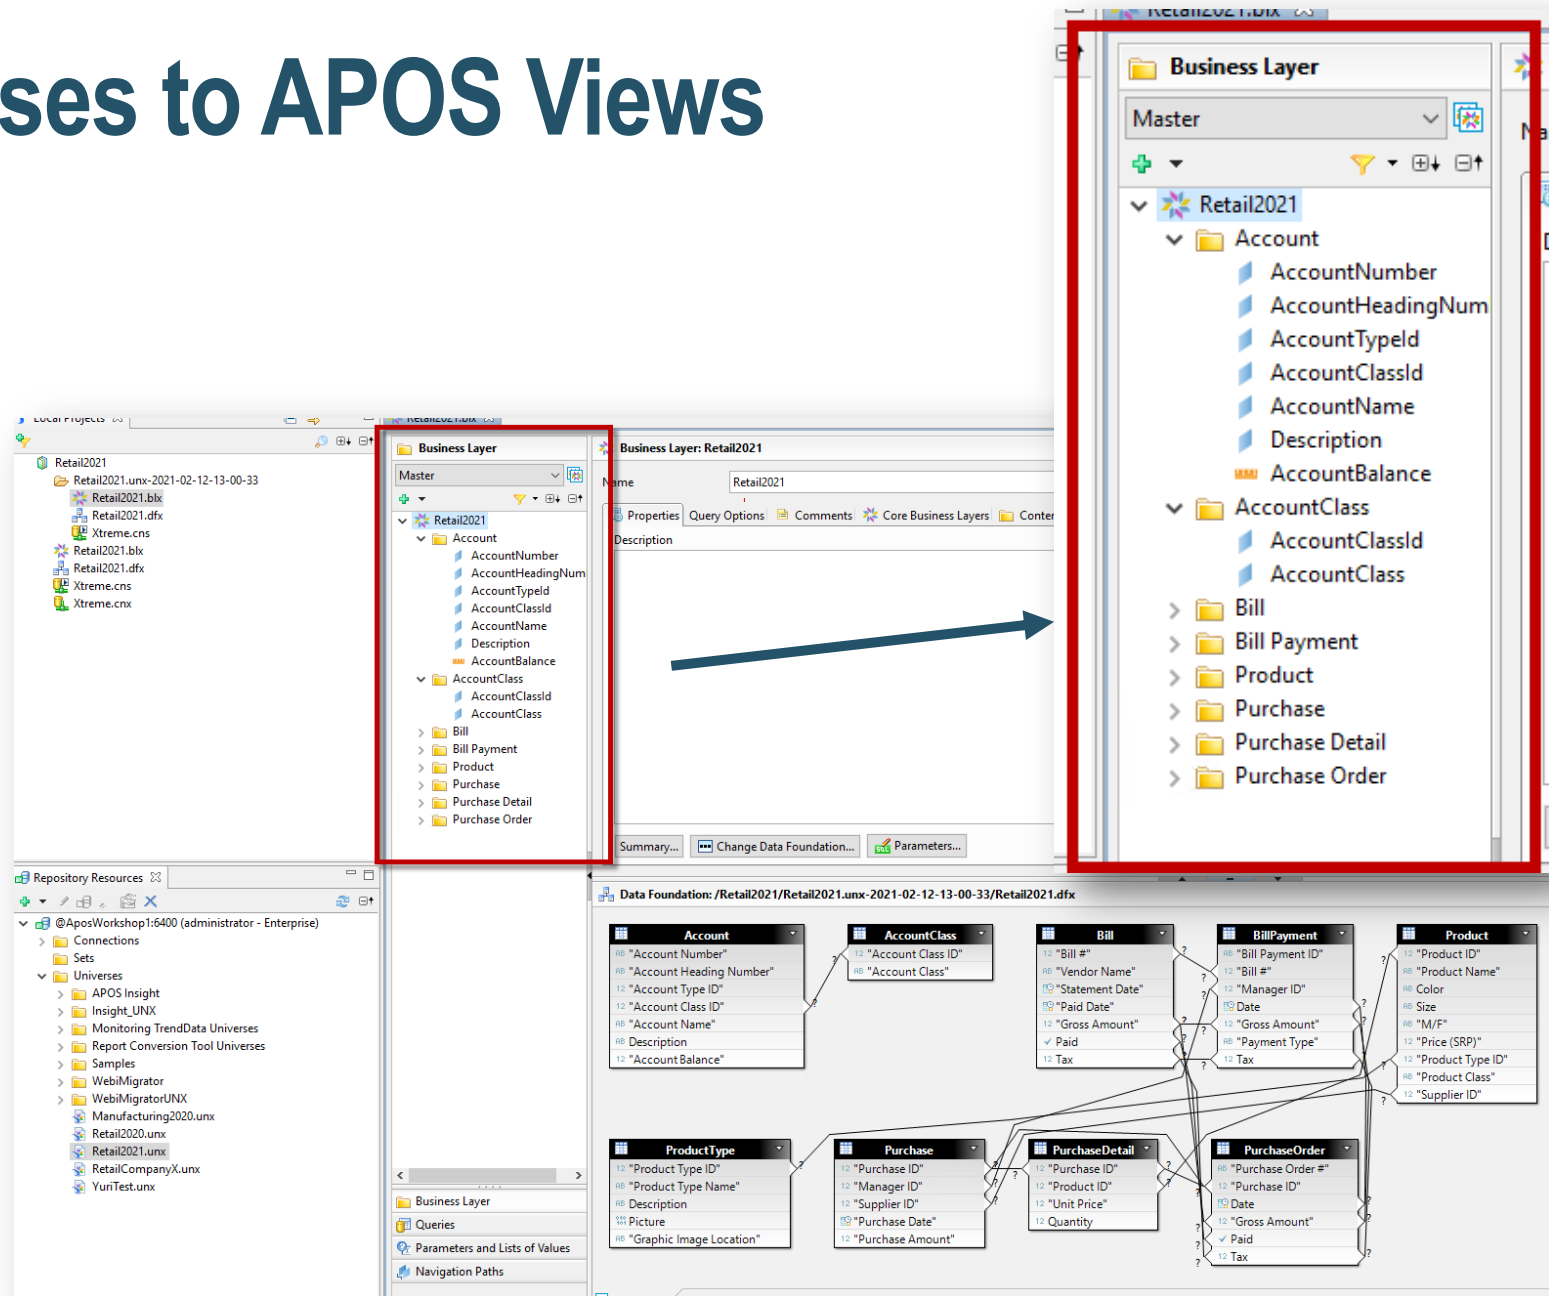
ses to APOS Views

Retail2021.blx

Business Layer
Master
Retail2021
Account
AccountNumber
AccountHeadingNum
AccountTypeId
AccountClassId
AccountName
Description
AccountBalance
AccountClass
AccountClassId
AccountClass
Bill
Bill Payment
Product
Purchase
Purchase Detail
Purchase Order

Local Projects
Retail2021
Retail2021.unx-2021-02-12-13-00-33
Retail2021.blx
Retail2021.dfx
Xtreme.cns
Retail2021.blx
Retail2021.dfx
Xtreme.cns
Xtreme.cnx

Business Layer
Master
Retail2021
Account
AccountNumber
AccountHeadingNum
AccountTypeId
AccountClassId
AccountName
Description
AccountBalance
AccountClass
AccountClassId
AccountClass
Bill
Bill Payment
Product
Purchase
Purchase Detail
Purchase Order

Business Layer: Retail2021
Name Retail2021
Properties | Query Options | Comments | Core Business Layers | Conter
Description

Summary... | Change Data Foundation... | Parameters...

Repository Resources
@AposWorkshop1:6400 (administrator - Enterprise)
Connections
Sets
Universes
APOS Insight
Insight_UNX
Monitoring TrendData Universes
Report Conversion Tool Universes
Samples
WebiMigrator
WebiMigratorUNX
Manufacturing2020.unx
Retail2020.unx
Retail2021.unx
RetailCompanyX.unx
YuriTest.unx

Business Layer
Queries
Parameters and Lists of Values
Navigation Paths

Data Foundation: /Retail2021/Retail2021.unx-2021-02-12-13-00-33/Retail2021.dfx

Account
"Account Number"
"Account Heading Number"
"Account Type ID"
"Account Class ID"
"Account Name"
Description
"Account Balance"

AccountClass
"Account Class ID"
"Account Class"

Bill
"Bill #"
"Vendor Name"
"Statement Date"
"Paid Date"
"Gross Amount"
Paid
Tax

BillPayment
"Bill Payment ID"
"Bill #"
"Manager ID"
Date
"Gross Amount"
"Payment Type"
Tax

Product
"Product ID"
"Product Name"
Color
Size
"M/F"
"Price (SRP)"
"Product Type ID"
"Product Class"
"Supplier ID"

ProductType
"Product Type ID"
"Product Type Name"
Description
Picture
"Graphic Image Location"

Purchase
"Purchase ID"
"Manager ID"
"Supplier ID"
"Purchase Date"
"Purchase Amount"

PurchaseDetail
"Purchase ID"
"Product ID"
"Unit Price"
Quantity

PurchaseOrder
"Purchase Order #"
"Purchase ID"
Date
"Gross Amount"
Paid
Tax